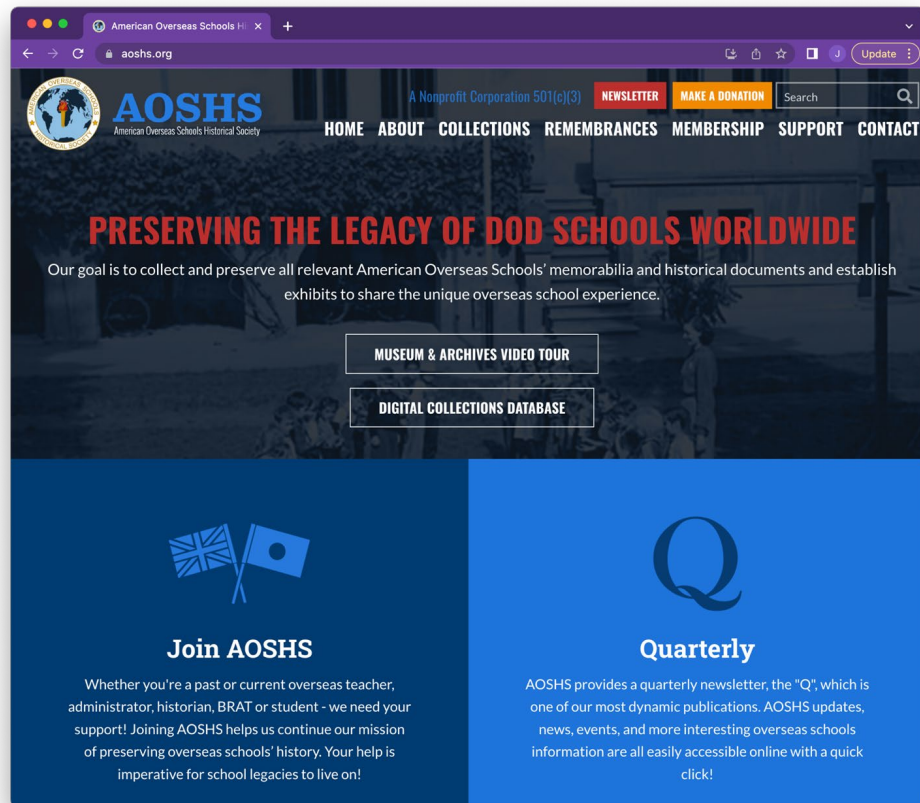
American Overseas Schools Hi ×
aoshs.org
Update

AMERICAN OVERSEAS SCHOOLS HISTORICAL SOCIETY
AOSHS
American Overseas Schools Historical Society

A Nonprofit Corporation 501(c)(3)
NEWSLETTER
MAKE A DONATION
Search

HOME ABOUT COLLECTIONS REMEMBRANCES MEMBERSHIP SUPPORT CONTACT

PRESERVING THE LEGACY OF DOD SCHOOLS WORLDWIDE

Our goal is to collect and preserve all relevant American Overseas Schools' memorabilia and historical documents and establish exhibits to share the unique overseas school experience.

MUSEUM & ARCHIVES VIDEO TOUR

DIGITAL COLLECTIONS DATABASE

Join AOSHS

Whether you're a past or current overseas teacher, administrator, historian, BRAT or student - we need your support! Joining AOSHS helps us continue our mission of preserving overseas schools' history. Your help is imperative for school legacies to live on!

Q

Quarterly

AOSHS provides a quarterly newsletter, the "Q", which is one of our most dynamic publications. AOSHS updates, news, events, and more interesting overseas schools information are all easily accessible online with a quick click!